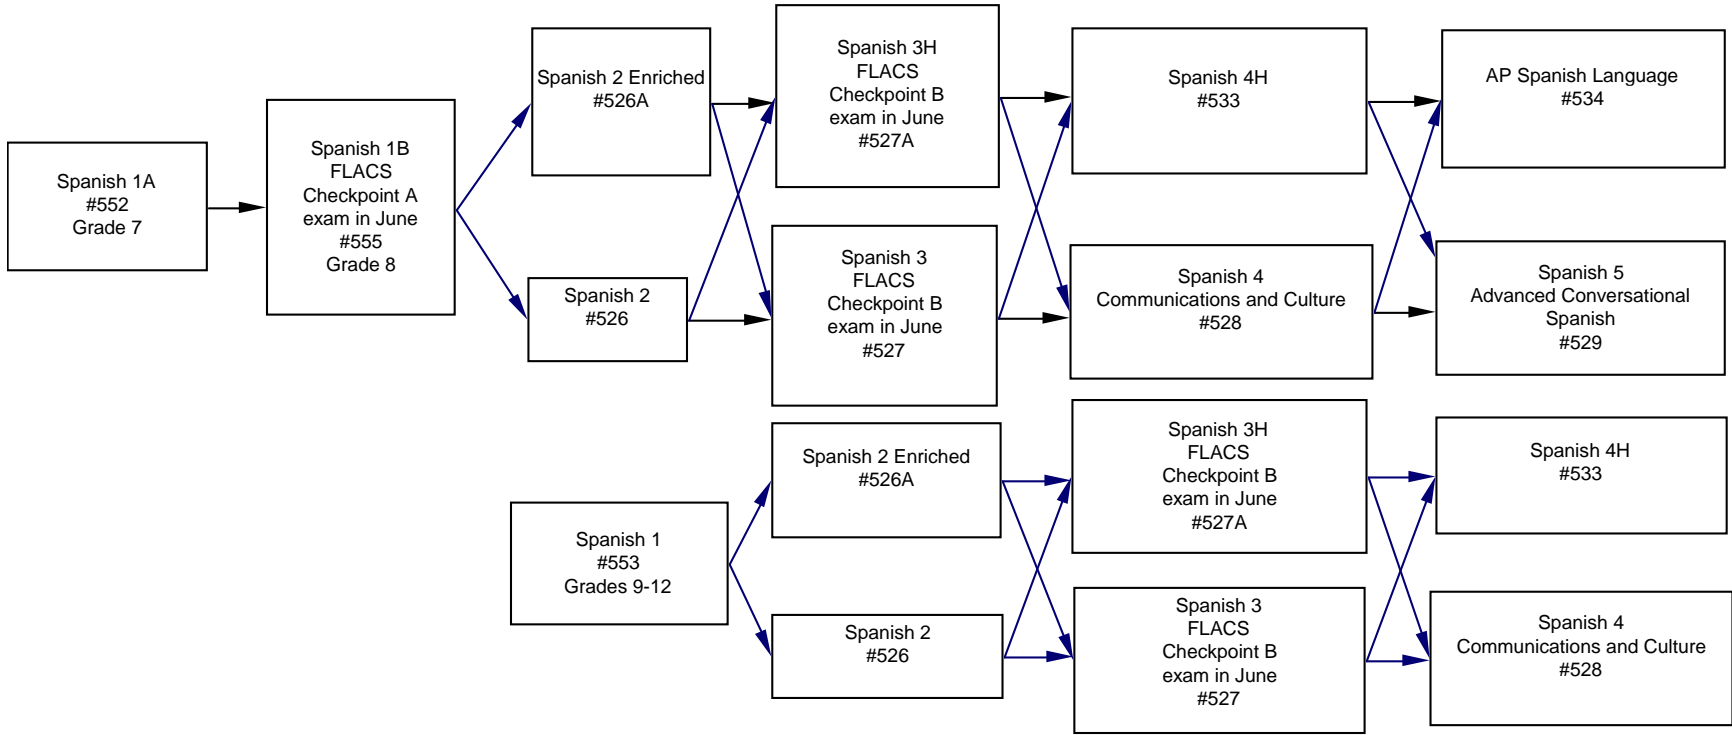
Spanish 1A
#552
Grade 7

Spanish 1B
FLACS
Checkpoint A
exam in June
#555
Grade 8

Spanish 2 Enriched
#526A

Spanish 2
#526

Spanish 3H
FLACS
Checkpoint B
exam in June
#527A

Spanish 3
FLACS
Checkpoint B
exam in June
#527

Spanish 4H
#533

Spanish 4
Communications and Culture
#528

AP Spanish Language
#534

Spanish 5
Advanced Conversational
Spanish
#529

Spanish 1
#553
Grades 9-12

Spanish 2 Enriched
#526A

Spanish 2
#526

Spanish 3H
FLACS
Checkpoint B
exam in June
#527A

Spanish 3
FLACS
Checkpoint B
exam in June
#527

Spanish 4H
#533

Spanish 4
Communications and Culture
#528